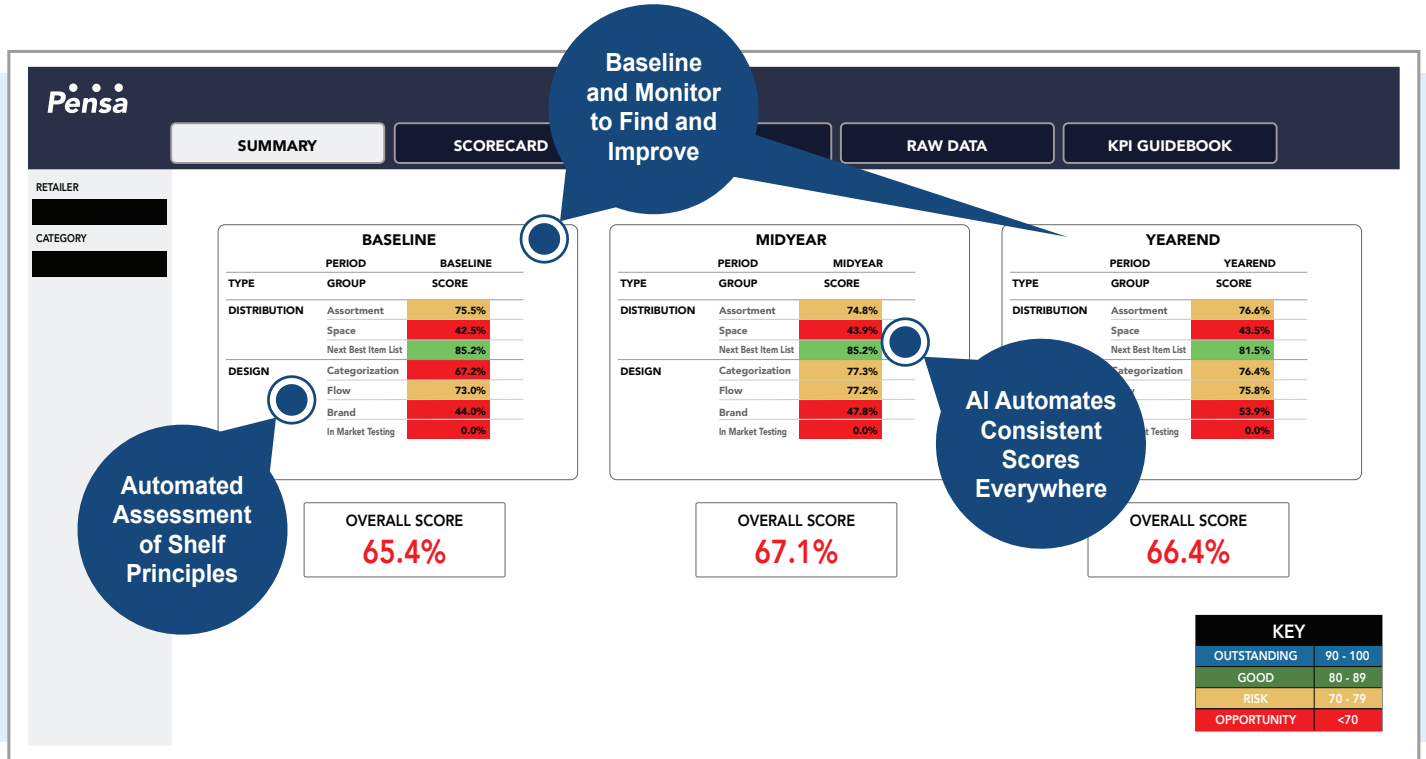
Pensa

SUMMARY

SCORECARD

RAW DATA

KPI GUIDEBOOK

Baseline and Monitor to Find and Improve

RETAILER

CATEGORY

BASELINE

| TYPE | PERIOD GROUP | BASELINE SCORE |
|---|---|---|
| DISTRIBUTION | Assortment | 75.5% |
| | Space | 42.5% |
| | Next Best Item List | 85.2% |
| DESIGN | Categorization | 67.2% |
| | Flow | 73.0% |
| | Brand | 44.0% |
| | In Market Testing | 0.0% |

MIDYEAR

| TYPE | PERIOD GROUP | MIDYEAR SCORE |
|---|---|---|
| DISTRIBUTION | Assortment | 74.8% |
| | Space | 43.9% |
| | Next Best Item List | 85.2% |
| DESIGN | Categorization | 77.3% |
| | Flow | 77.2% |
| | Brand | 47.8% |
| | In Market Testing | 0.0% |

YEAREND

| TYPE | PERIOD GROUP | YEAREND SCORE |
|---|---|---|
| DISTRIBUTION | Assortment | 76.6% |
| | Space | 43.5% |
| | Next Best Item List | 81.5% |
| | ategorization | 76.4% |
| | | 75.8% |
| | | 53.9% |
| | Testing | 0.0% |

Automated Assessment of Shelf Principles

AI Automates Consistent Scores Everywhere

OVERALL SCORE
65.4%

OVERALL SCORE
67.1%

OVERALL SCORE
66.4%

| KEY | |
|---|---|
| OUTSTANDING | 90 - 100 |
| GOOD | 80 - 89 |
| RISK | 70 - 79 |
| OPPORTUNITY | <70 |